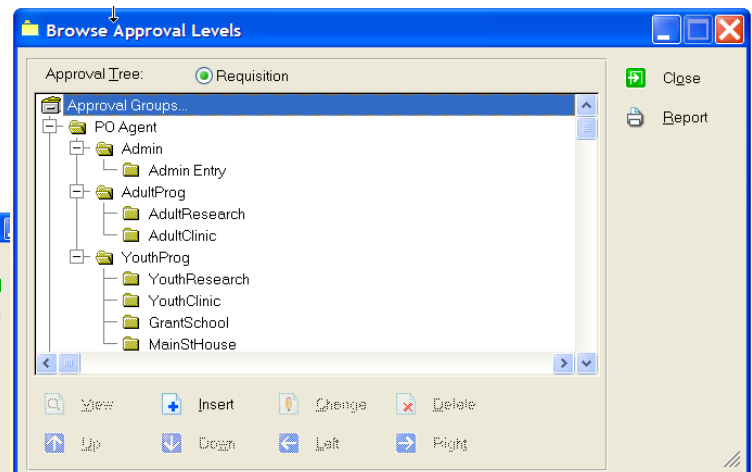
Browse Approval Levels

Approval Tree: Requisition

Approval Groups...
PO Agent
Admin
Admin Entry
AdultProg
AdultResearch
AdultClinic
YouthProg
YouthResearch
YouthClinic
GrantSchool
MainStHouse

Close
Report

View
Insert
Change
Delete
Up
Down
Left
Right